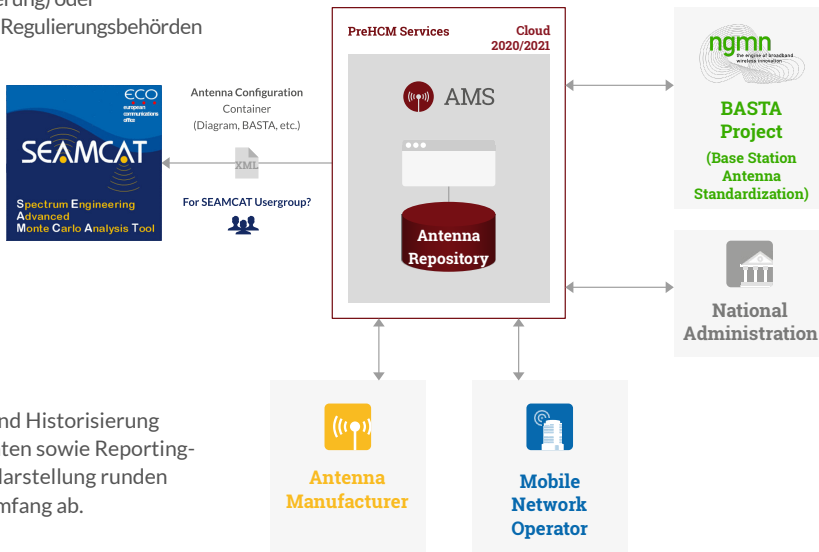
erung/oder
Regulierungsbehörden

ECO
european communications office
SEAMCAT
Spectrum Engineering Advanced Monte Carlo Analysis Tool

Antenna Configuration
Container
(Diagram, BASTA, etc.)

XML

For SEAMCAT Usergroup?

PreHCM Services
Cloud 2020/2021

AMS

Antenna Repository

ngmn
the engine of broadband wireless innovation

BASTA Project
(Base Station Antenna Standardization)

National Administration

Antenna Manufacturer

Mobile Network Operator

nd Historisierung
ten sowie Reporting-
darstellung runden
mfang ab.